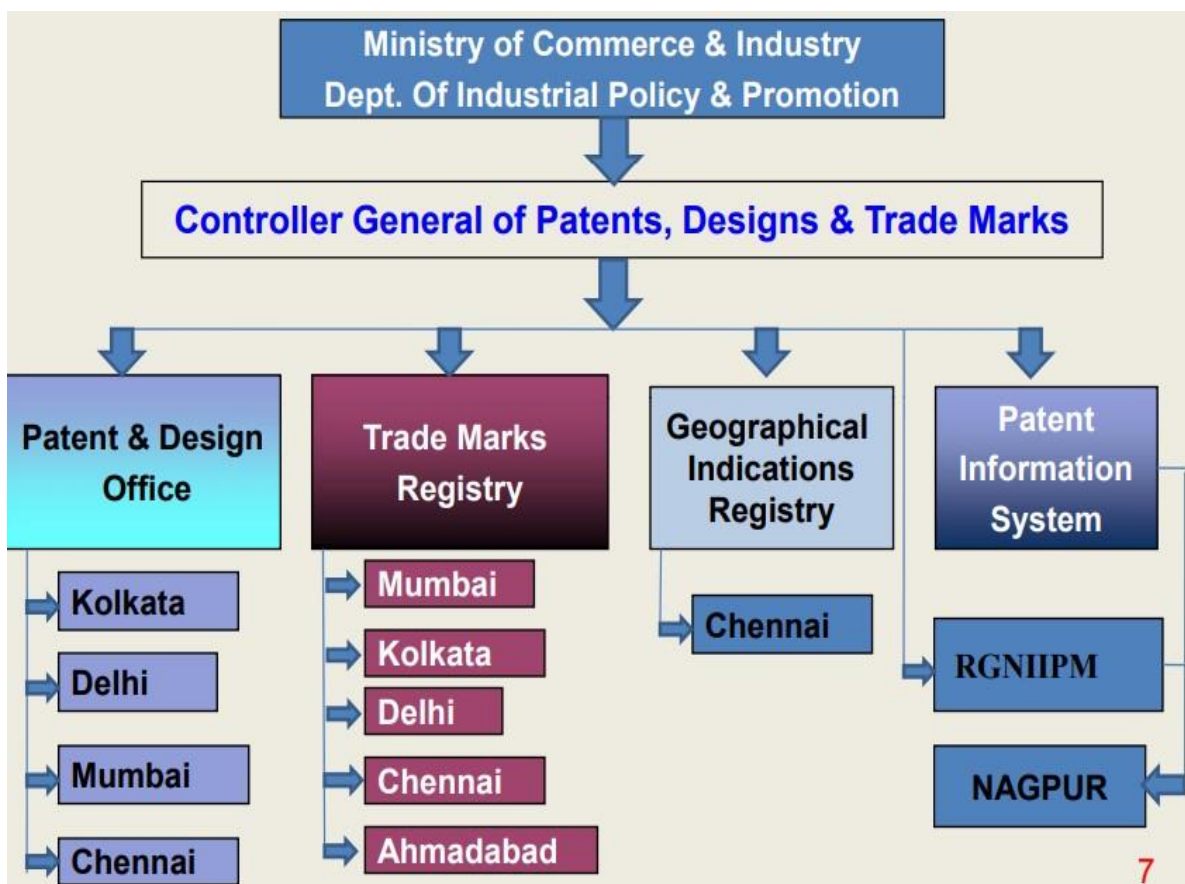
Ministry of Commerce & Industry
Dept. Of Industrial Policy & Promotion

Controller General of Patents, Designs & Trade Marks

Patent & Design Office

Kolkata

Delhi

Mumbai

Chennai

Trade Marks Registry

Mumbai

Kolkata

Delhi

Chennai

Ahmadabad

Geographical Indications Registry

Chennai

Patent Information System

RGNIIPM

NAGPUR

7